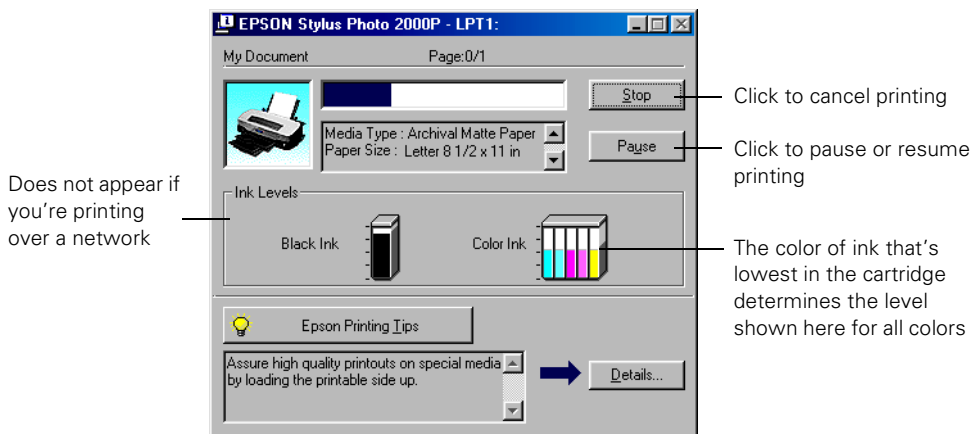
EPSON Stylus Photo 2000P - LPT1:

My Document

Page:0/1

Stop

Click to cancel printing

Media Type : Archival Matte Paper
Paper Size : Letter 8 1/2 x 11 in

Pause

Click to pause or resume printing

Does not appear if you're printing over a network

Ink Levels

Black Ink

Color Ink

The color of ink that's lowest in the cartridge determines the level shown here for all colors

Epson Printing Tips

Assure high quality printouts on special media by loading the printable side up.

Details...